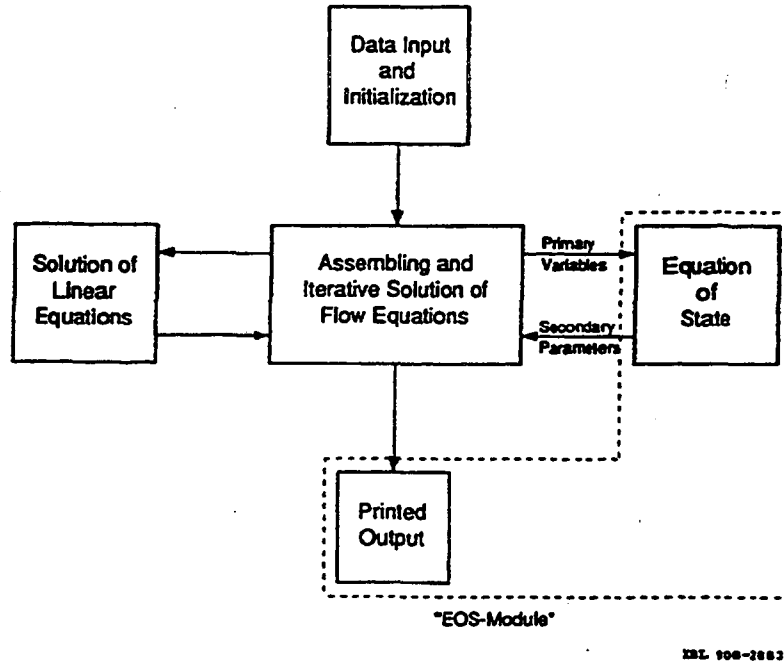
Data Input and Initialization

Solution of Linear Equations

Assembling and Iterative Solution of Flow Equations

Primary Variables

Secondary Parameters

Equation of State

Printed Output

"EOS-Module"

XBL 908-2883